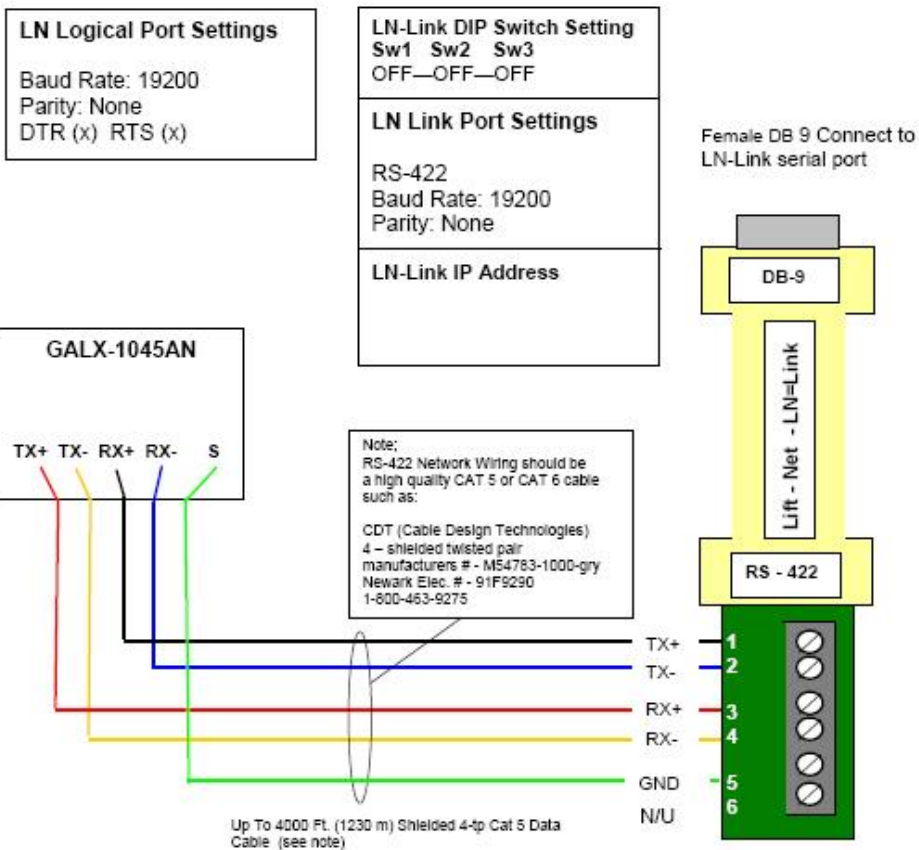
**LN Logical Port Settings**

Baud Rate: 19200
Parity: None
DTR (x) RTS (x)

**LN-Link DIP Switch Setting**
**Sw1 Sw2 Sw3**
OFF—OFF—OFF

**LN Link Port Settings**

RS-422
Baud Rate: 19200
Parity: None

**LN-Link IP Address**

Female DB 9 Connect to LN-Link serial port

DB-9

Lift - Net - LN=Link

RS - 422

GALX-1045AN

TX+ TX- RX+ RX- S

Note;
RS-422 Network Wiring should be a high quality CAT 5 or CAT 6 cable such as:

CDT (Cable Design Technologies)
4 – shielded twisted pair
manufacturers # - M54783-1000-gry
Newark Elec. # - 91F9290
1-800-463-9275

TX+ 1
TX- 2
RX+ 3
RX- 4
GND 5
N/U 6

Up To 4000 Ft. (1230 m) Shielded 4-tp Cat 5 Data Cable (see note)